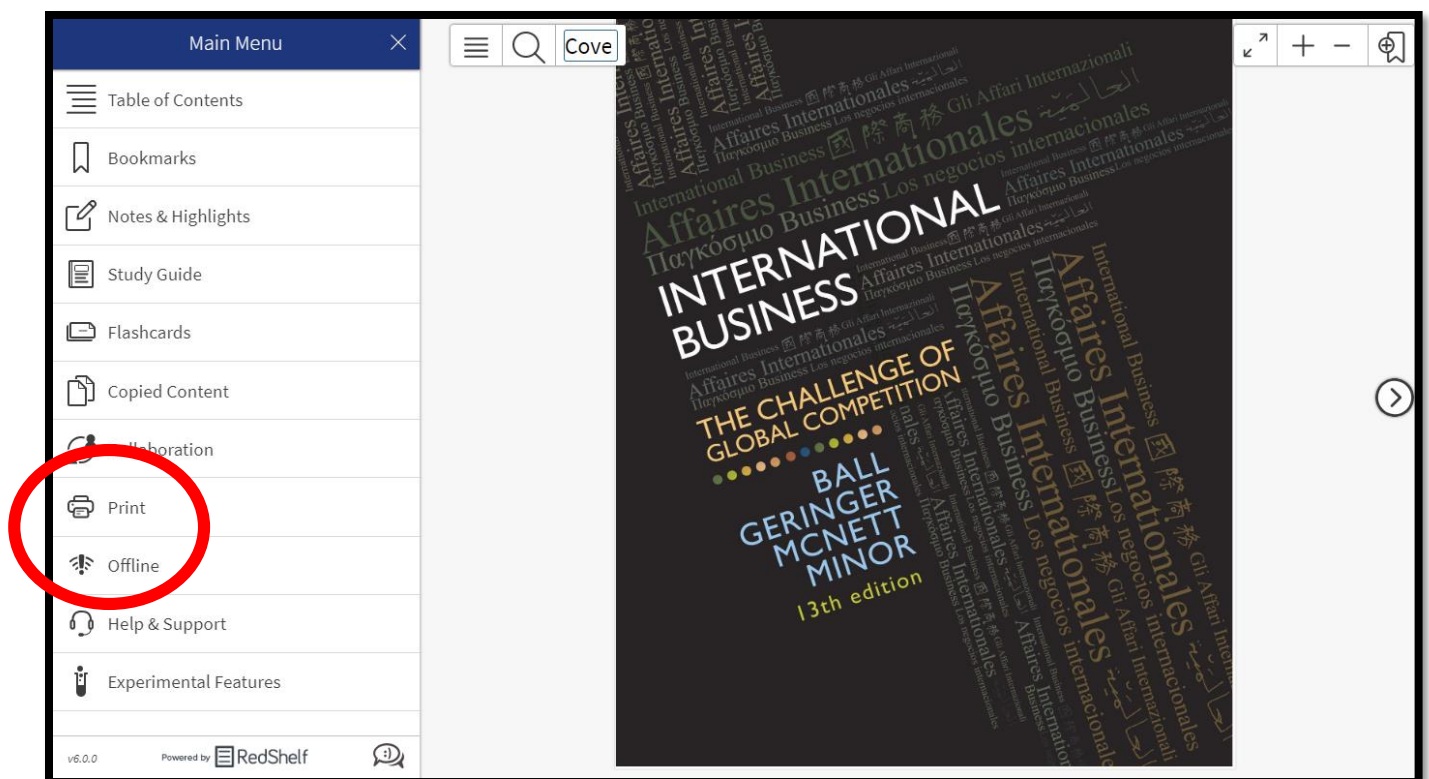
Main Menu

Table of Contents

Bookmarks

Notes & Highlights

Study Guide

Flashcards

Copied Content

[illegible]laboration

Print

Offline

Help & Support

Experimental Features

v6.0.0

Powered by RedShelf

Cove

INTERNATIONAL BUSINESS

THE CHALLENGE OF GLOBAL COMPETITION

BALL
GERINGER
MCNETT
MINOR

13th edition

International Business 国際商務 Gli Affari Internazionali Affaires Internationales Παγκόσμιο Business Los negocios internacionales